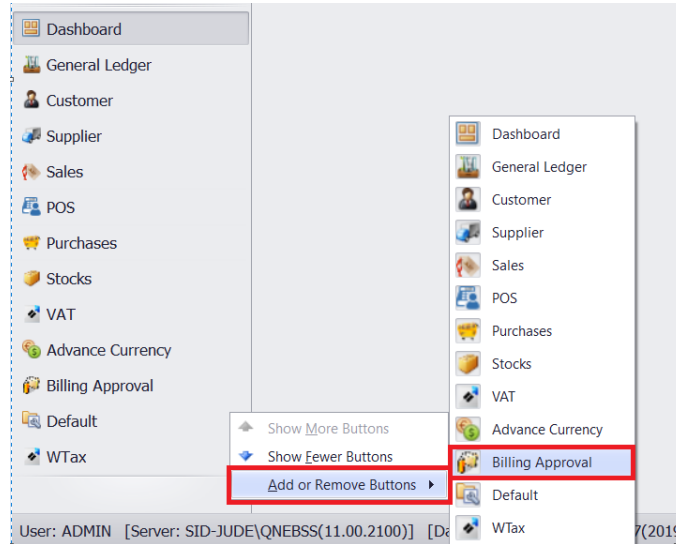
Dashboard
General Ledger
Customer
Supplier
Sales
POS
Purchases
Stocks
VAT
Advance Currency
Billing Approval
Default
WTax

Show More Buttons
Show Fewer Buttons
Add or Remove Buttons

Dashboard
General Ledger
Customer
Supplier
Sales
POS
Purchases
Stocks
VAT
Advance Currency
Billing Approval
Default
WTax

User: ADMIN [Server: SID-JUDE\QNEBSS(11.00.2100)] [Da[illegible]7(2019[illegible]